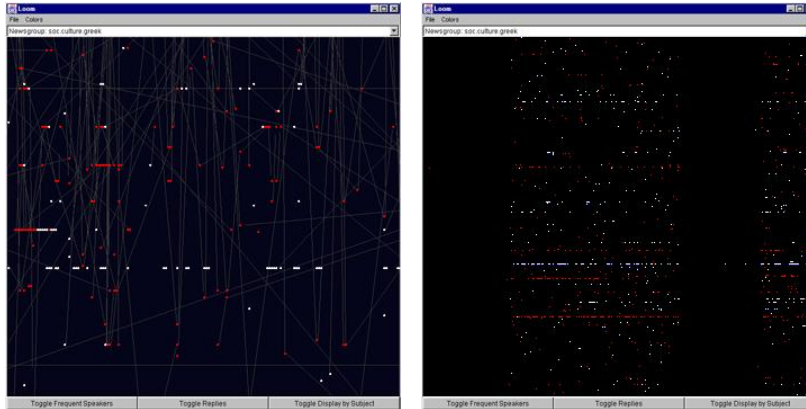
Loom
File Colors
Newsgroup: soc.culture.greek
Toggle Frequent Speakers
Toggle Replies
Toggle Display by Subject

Loom
File Colors
Newsgroup: soc.culture.greek
Toggle Frequent Speakers
Toggle Replies
Toggle Display by Subject